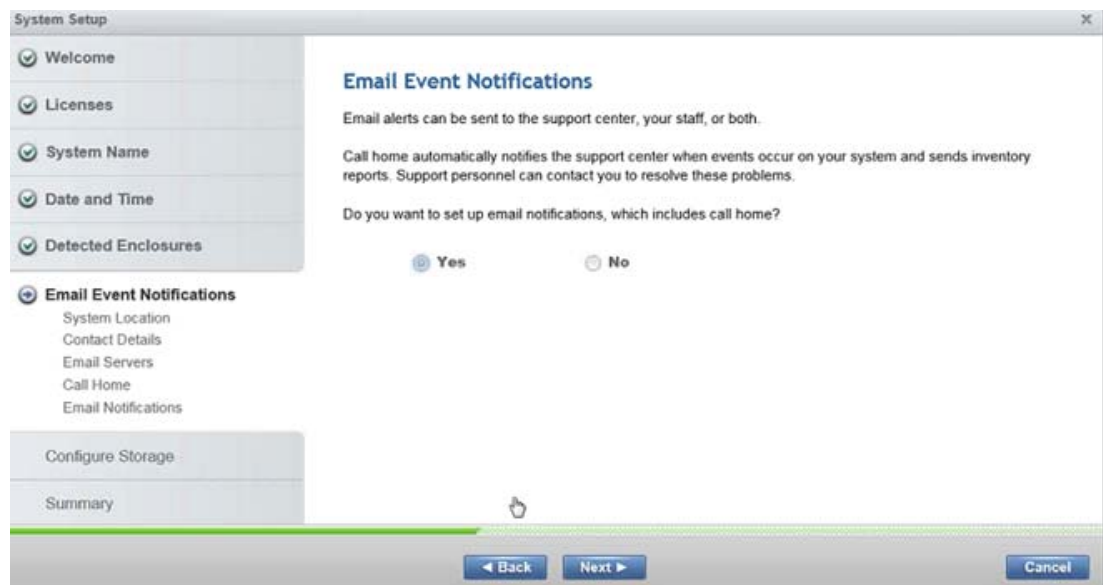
System Setup

Welcome

Licenses

System Name

Date and Time

Detected Enclosures

Email Event Notifications
System Location
Contact Details
Email Servers
Call Home
Email Notifications

Configure Storage

Summary

Email Event Notifications

Email alerts can be sent to the support center, your staff, or both.

Call home automatically notifies the support center when events occur on your system and sends inventory reports. Support personnel can contact you to resolve these problems.

Do you want to set up email notifications, which includes call home?

Yes

No

◄ Back

Next ►

Cancel